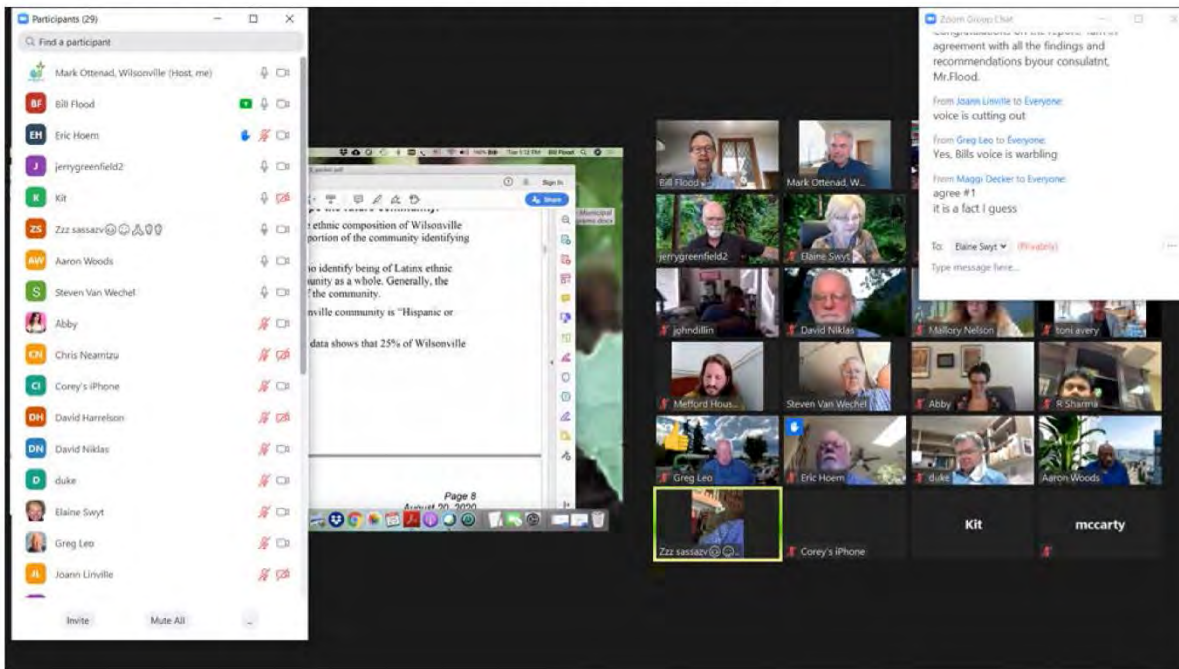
Participants (29)

Find a participant

Mark Ottenad, Wilsonville (Host, me)
BF Bill Flood
EH Eric Hoem
J jerrygreenfield2
K Kit
ZS Zzz sassazv
AW Aaron Woods
S Steven Van Wechel
Abby
CN Chris Neamtzu
CI Corey's iPhone
DH David Harrelson
DN David Niklas
D duke
Elaine Swyt
Greg Leo
JL Joann Linville

Invite Mute All

Sign In
Share

ethnic composition of Wilsonville
portion of the community identifying

o identify being of Latinx ethnic
unity as a whole. Generally, the
f the community.

nville community is "Hispanic or

data shows that 25% of Wilsonville

Page 8
August 20, 2020

Municipal

Bill Flood
Mark Ottenad, W...
jerrygreenfield2
Elaine Swyt
johndillin
David Niklas
Mallory Nelson
toni avery
Mefford Hous...
Steven Van Wechel
Abby
R Sharma
Greg Leo
Eric Hoem
duke
Aaron Woods
Zzz sassazv
Corey's iPhone
Kit
mccarty

Zoom Group Chat

agreement with all the findings and recommendations byour consulatnt, Mr.Flood.

From Joann Linville to Everyone:
voice is cutting out

From Greg Leo to Everyone:
Yes, Bills voice is warbling

From Maggi Decker to Everyone:
agree #1
it is a fact I guess

To: Elaine Swyt (Privately)
Type message here...